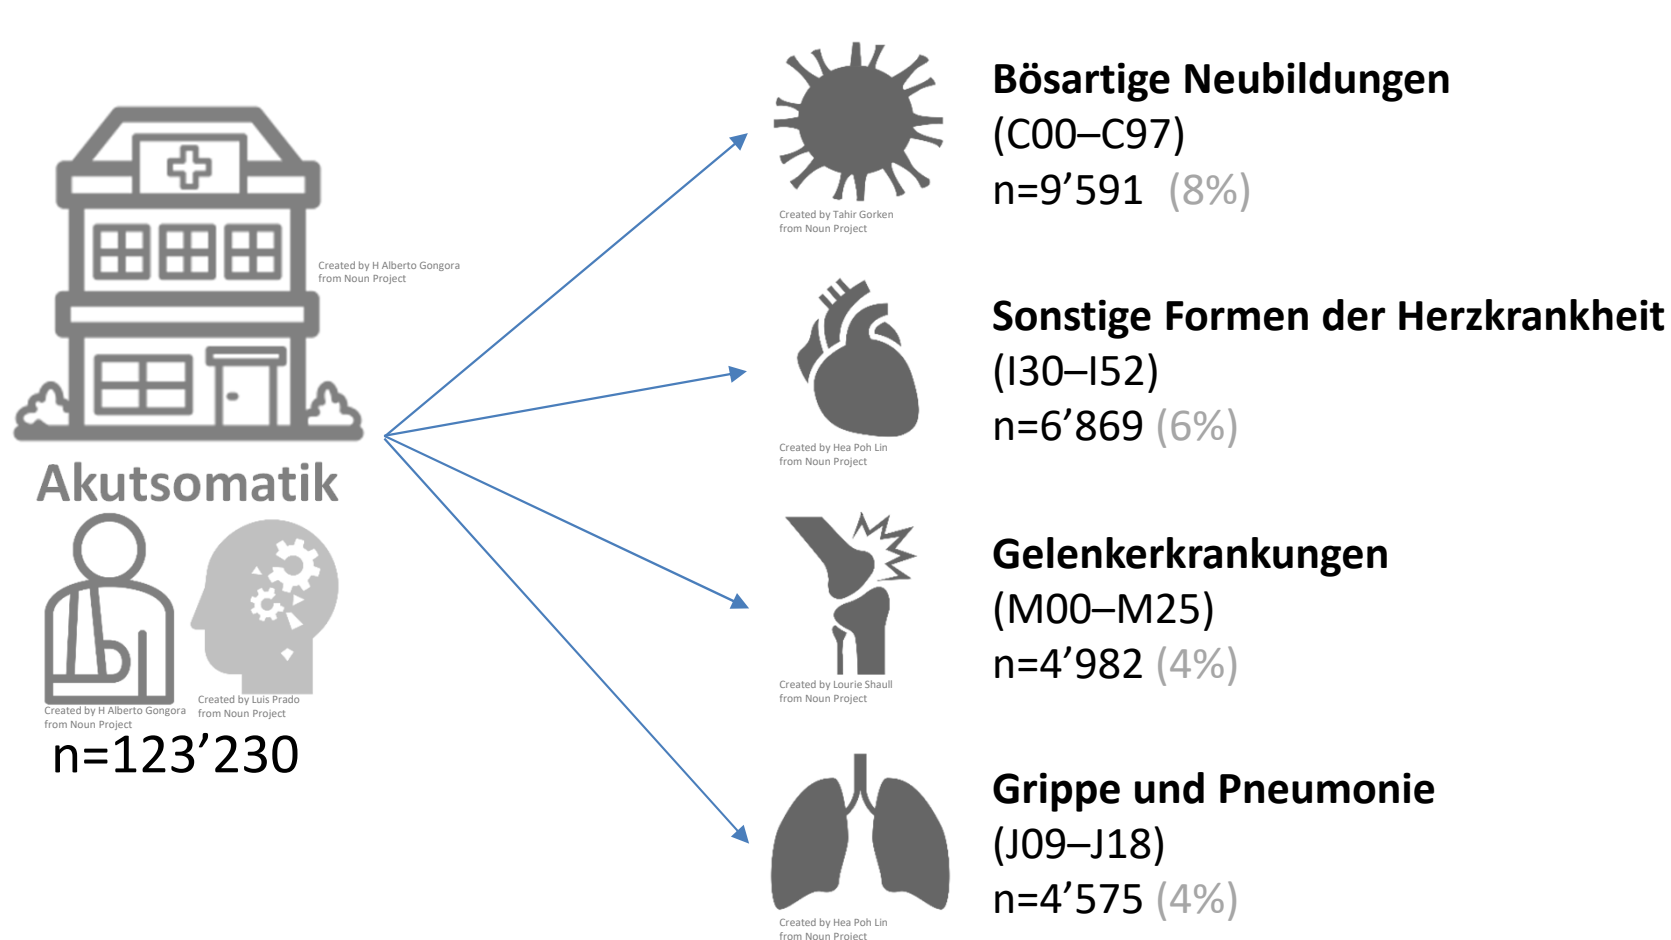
Created by H Alberto Gongora from Noun Project

Akutsomatik

Created by H Alberto Gongora from Noun Project

Created by Luis Prado from Noun Project

n=123’230

Created by Tahir Gorken from Noun Project

Bösartige Neubildungen
(C00–C97)
n=9’591 (8%)

Created by Hea Poh Lin from Noun Project

Sonstige Formen der Herzkrankheit
(I30–I52)
n=6’869 (6%)

Created by Lourie Shaull from Noun Project

Gelenkerkrankungen
(M00–M25)
n=4’982 (4%)

Created by Hea Poh Lin from Noun Project

Grippe und Pneumonie
(J09–J18)
n=4’575 (4%)